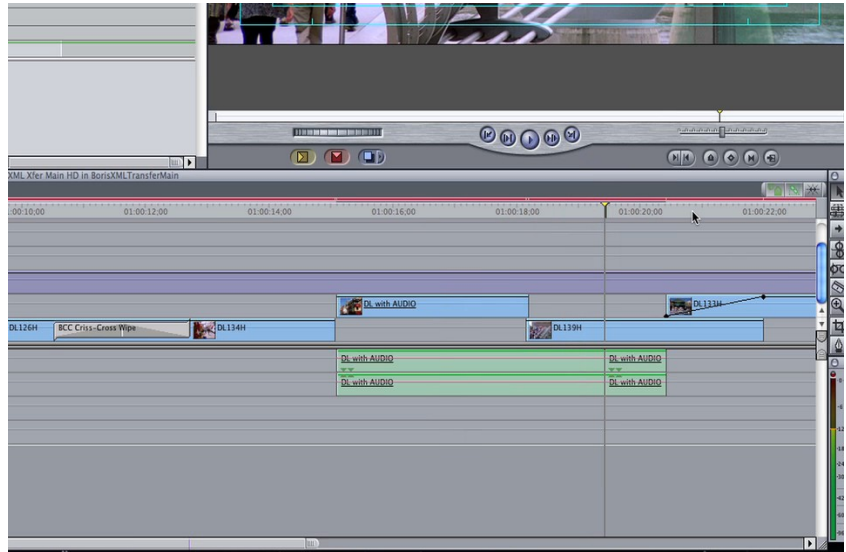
XML Xfer Main HD in BorisXMLTransferMain

:00:10;00
01:00:12;00
01:00:14;00
01:00:16;00
01:00:18;00
01:00:20;00
01:00:22;00

DL with AUDIO
DL113H
DL126H
BCC Criss-Cross Wipe
DL134H
DL139H
DL with AUDIO
DL with AUDIO
DL with AUDIO
DL with AUDIO